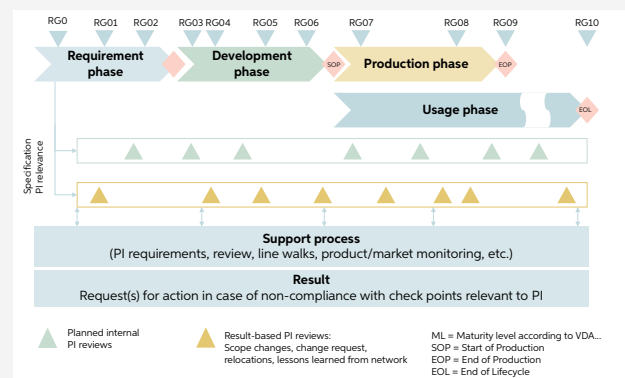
RG0 RG01 RG02 RG03 RG04 RG05 RG06 RG07 RG08 RG09 RG10

Requirement phase

Development phase

SOP

Production phase

EOP

Usage phase

EOL

Specification PI relevance

Support process
(PI requirements, review, line walks, product/market monitoring, etc.)

Result
Request(s) for action in case of non-compliance with check points relevant to PI

Planned internal PI reviews

Result-based PI reviews: Scope changes, change request, relocations, lessons learned from network

ML = Maturity level according to VDA...
SOP = Start of Production
EOP = End of Production
EOL = End of Lifecycle